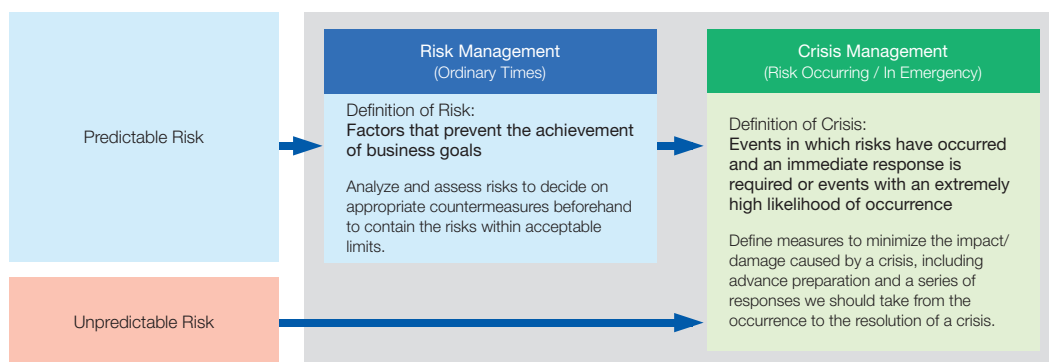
Predictable Risk

Unpredictable Risk

Risk Management
(Ordinary Times)

Definition of Risk:
Factors that prevent the achievement of business goals

Analyze and assess risks to decide on appropriate countermeasures beforehand to contain the risks within acceptable limits.

Crisis Management
(Risk Occurring / In Emergency)

Definition of Crisis:
Events in which risks have occurred and an immediate response is required or events with an extremely high likelihood of occurrence

Define measures to minimize the impact/ damage caused by a crisis, including advance preparation and a series of responses we should take from the occurrence to the resolution of a crisis.